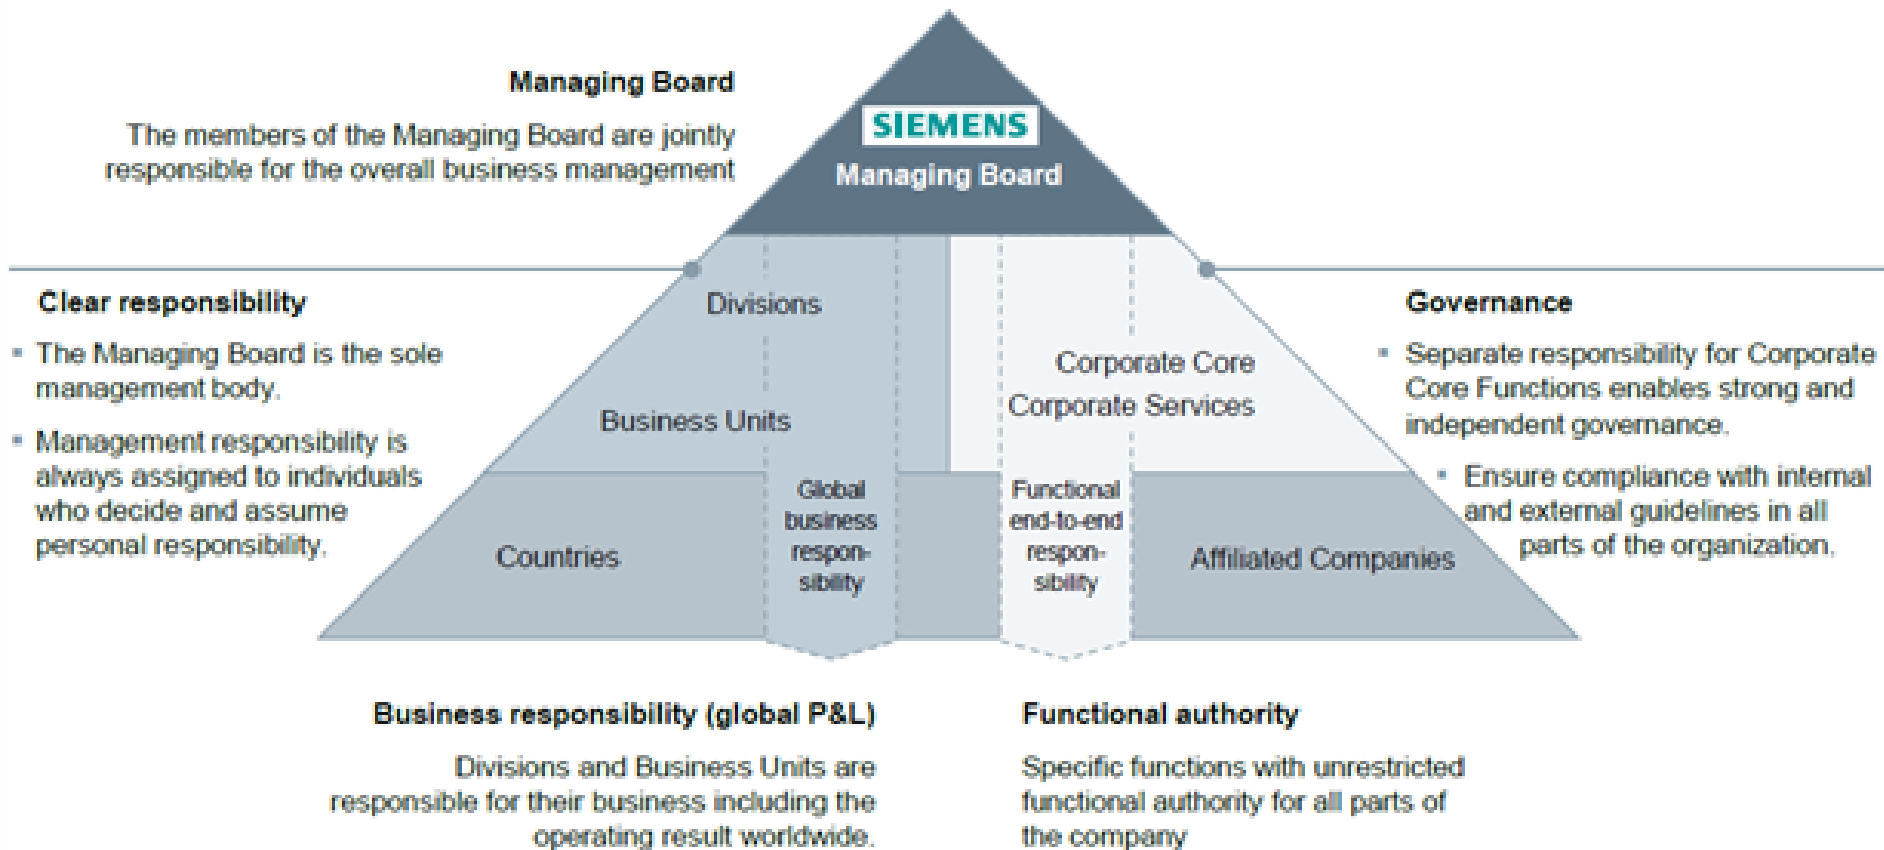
Managing Board

The members of the Managing Board are jointly responsible for the overall business management

SIEMENS

Managing Board

Clear responsibility

- The Managing Board is the sole management body.
- Management responsibility is always assigned to individuals who decide and assume personal responsibility.

Divisions

Business Units

Countries

Global business responsibility

Corporate Core

Corporate Services

Functional end-to-end responsibility

Affiliated Companies

Governance

- Separate responsibility for Corporate Core Functions enables strong and independent governance.
- Ensure compliance with internal and external guidelines in all parts of the organization.

Business responsibility (global P&L)

Divisions and Business Units are responsible for their business including the operating result worldwide.

Functional authority

Specific functions with unrestricted functional authority for all parts of the company